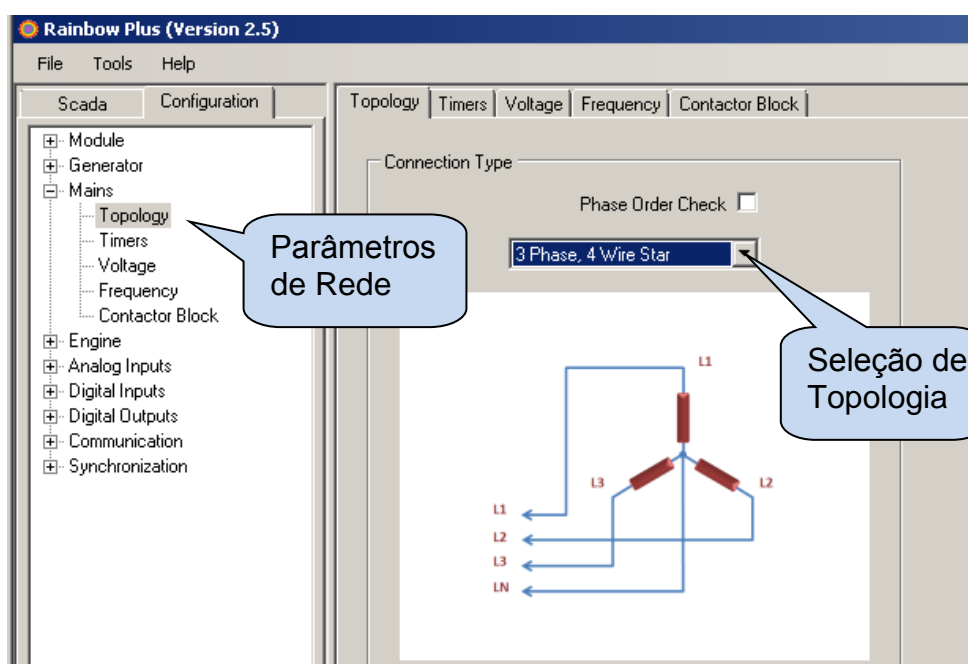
Rainbow Plus (Version 2.5)

File Tools Help

Scada Configuration

Module
Generator
Mains
Topology
Timers
Voltage
Frequency
Contactor Block
Engine
Analog Inputs
Digital Inputs
Digital Outputs
Communication
Synchronization

Parâmetros de Rede

Topology Timers Voltage Frequency Contactor Block

Connection Type

Phase Order Check

3 Phase, 4 Wire Star

Seleção de Topologia

L1
L3
L2
L1
L2
L3
LN